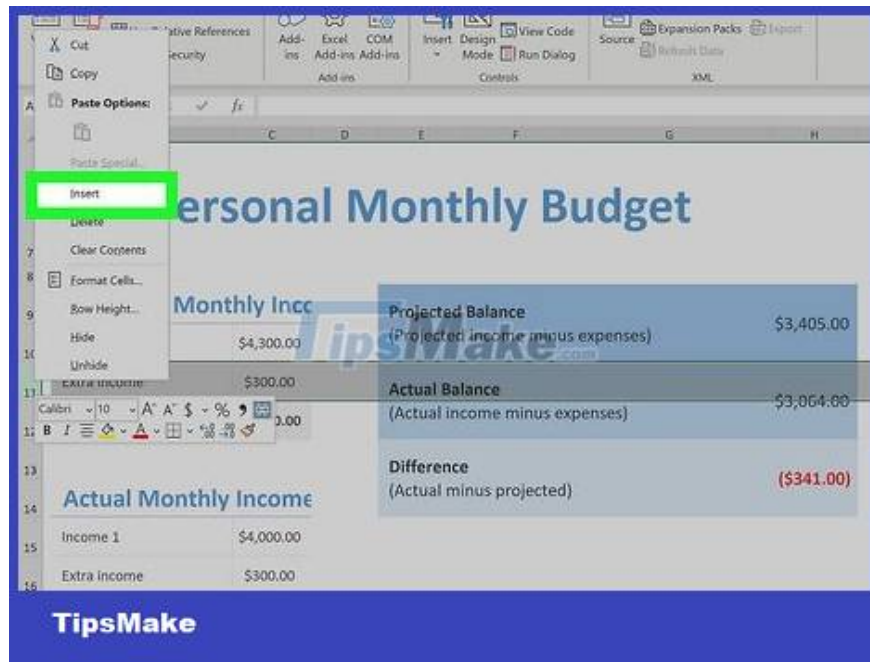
ative References
Security

Add-ins
Excel Add-ins
COM Add-ins
Add-ins

Insert
Design Mode
View Code
Run Dialog
Controls

Source
Expansion Packs
Export
Refresh Data
XML

Cut
Copy
Paste Options:
Paste Special...
Insert
Delete
Clear Contents
Format Cells...
Row Height...
Hide
Unhide

fx

C D E F G H

ersonal Monthly Budget

Monthly Inco
$4,300.00
Extra income $300.00
.00

Calibri 10 A A $ % ,
B I

Projected Balance
(Projected income minus expenses) $3,405.00

Actual Balance
(Actual income minus expenses) $3,064.00

Difference
(Actual minus projected) ($341.00)

Actual Monthly Income
Income 1 $4,000.00
Extra income $300.00

7
8
9
10
11
12
13
14
15
16

TipsMake.com

TipsMake